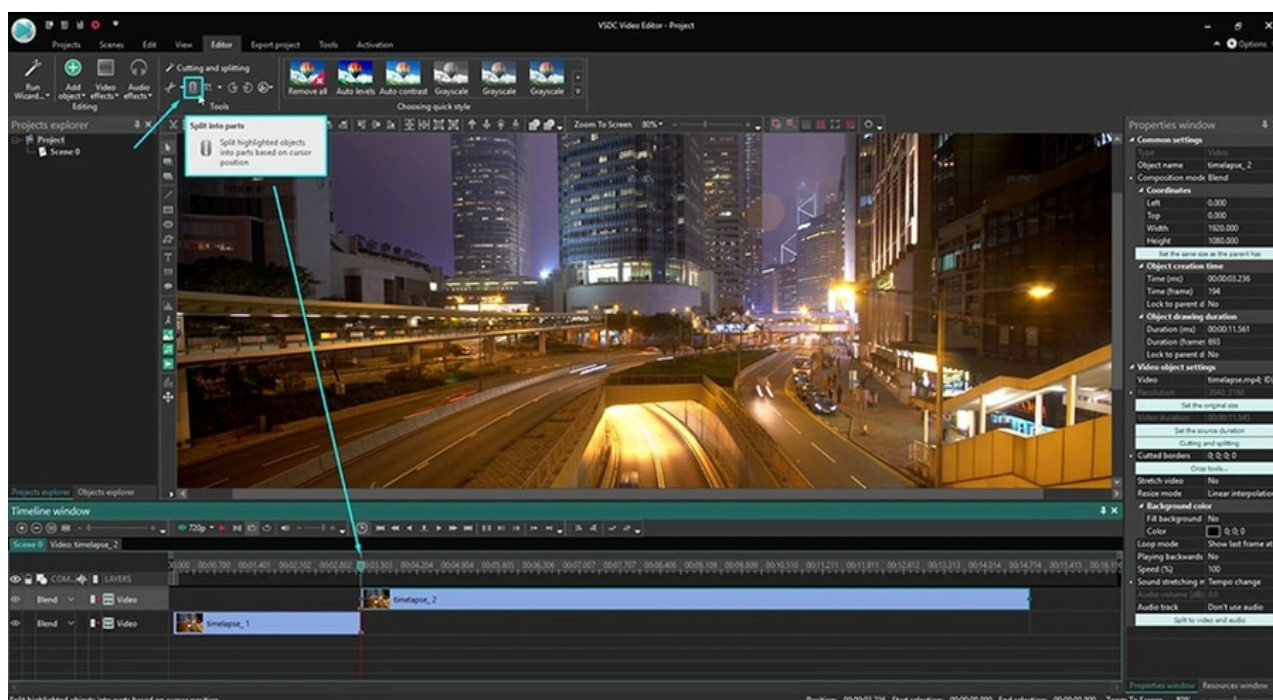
VSDC Video Editor - Project

Projects Scenes Edit View Editor Export project Tools Activation

Options

Run Wizard... Add object Video effects Audio effects Editing

Cutting and splitting

Tools

Remove all Auto levels Auto contrast Grayscale Grayscale Grayscale

Choosing quick style

Projects explorer

Project
Scene 0

Split into parts
Split highlighted objects into parts based on cursor position

Zoom To Screen 80%

Projects explorer Objects explorer

Properties window

Common settings
Type Video
Object name timelapse_2
Composition mode Blend
Coordinates
Left 0.000
Top 0.000
Width 1920.000
Height 1080.000
Set the same size as the parent has
Object creation time
Time (ms) 00:00:03.236
Time (frame) 194
Lock to parent d No
Object drawing duration
Duration (ms) 00:00:11.561
Duration (frame) 693
Lock to parent d No
Video object settings
Video timelapse.mp4; ID
Resolution 3840; 2160
Video duration 00:00:11.545
Set the original size
Set the source duration
Cutting and splitting
Cutted borders 0; 0; 0; 0
Crop tools...
Stretch video No
Resize mode Linear interpolatio
Background color
Fill background No
Color 0; 0; 0
Loop mode Show last frame at
Playing backwards No
Speed (%) 100
Sound stretching m Tempo change
Audio volume (dB) 0.0
Audio track Don't use audio
Split to video and audio

Properties window Resources window

Timeline window

720p

Scene 0 Video: timelapse_2

COM... LAYERS

Blend Video
Blend Video

timelapse_2
timelapse_1

Split highlighted objects into parts based on cursor position

Position: 00:00:03.236 Start selection: 00:00:00.000 End selection: 00:00:00.000 Zoom To Screen 80%